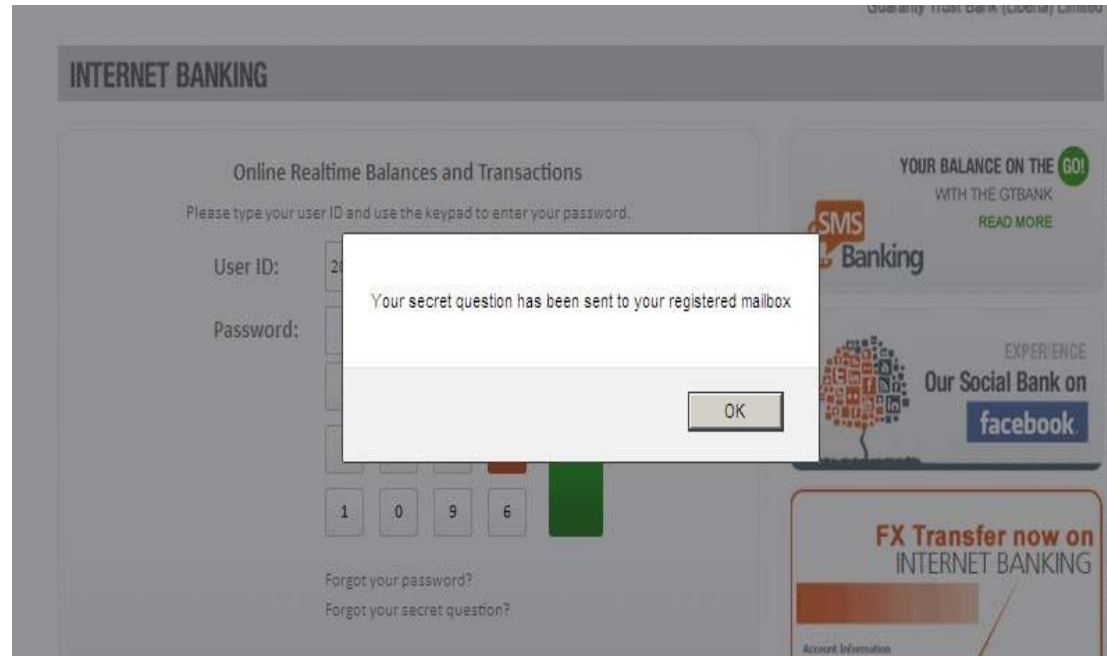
Guaranty Trust Bank (Liberia) Limited

INTERNET BANKING

Online Realtime Balances and Transactions

Please type your user ID and use the keypad to enter your password.

User ID: 2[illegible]

Password:

1 0 9 6

Forgot your password?

Forgot your secret question?

Your secret question has been sent to your registered mailbox

OK

YOUR BALANCE ON THE GO!

WITH THE GTBANK

READ MORE

SMS Banking

EXPERIENCE

Our Social Bank on

facebook

FX Transfer now on INTERNET BANKING

Account Information